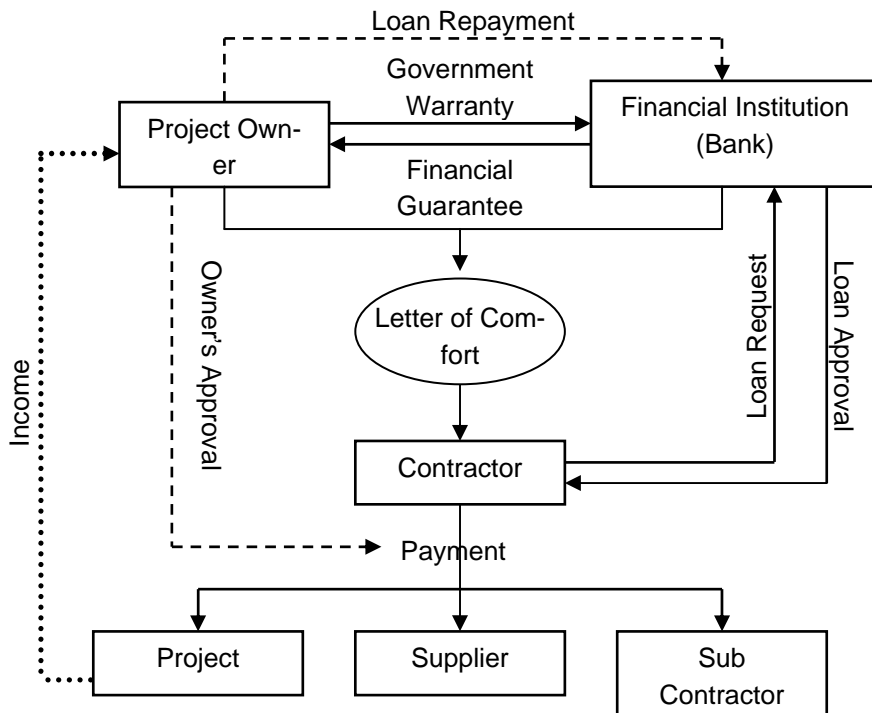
Loan Repayment

Government Warranty

Project Owner

Financial Institution (Bank)

Financial Guarantee

Income

Owner's Approval

Letter of Comfort

Loan Request

Loan Approval

Contractor

Payment

Project

Supplier

Sub Contractor